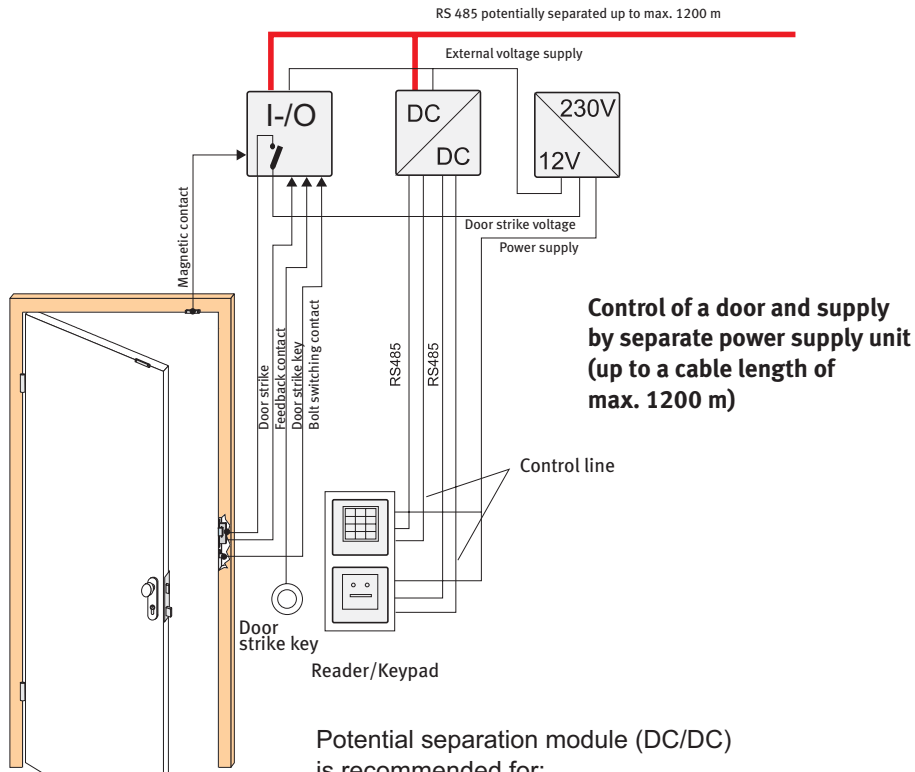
RS 485 potentially separated up to max. 1200 m

External voltage supply

I-/O

DC

DC

230V

12V

Magnetic contact

Door strike voltage

Power supply

Door strike

Feedback contact

Door strike key

Bolt switching contact

RS485

RS485

Control of a door and supply by separate power supply unit (up to a cable length of max. 1200 m)

Control line

Door strike key

Reader/Keypad

Potential separation module (DC/DC) is recommended for: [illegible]